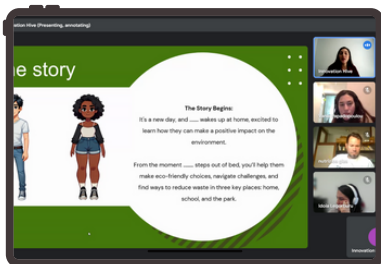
ation Hive (Presenting, annotating)

he story

The Story Begins:
It's a new day, and ...... wakes up at home, excited to learn how they can make a positive impact on the environment.

From the moment ...... steps out of bed, you'll help them make eco-friendly choices, navigate challenges, and find ways to reduce waste in three key places: home, school, and the park.

Innovation Hive

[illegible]

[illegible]

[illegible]

Innovation